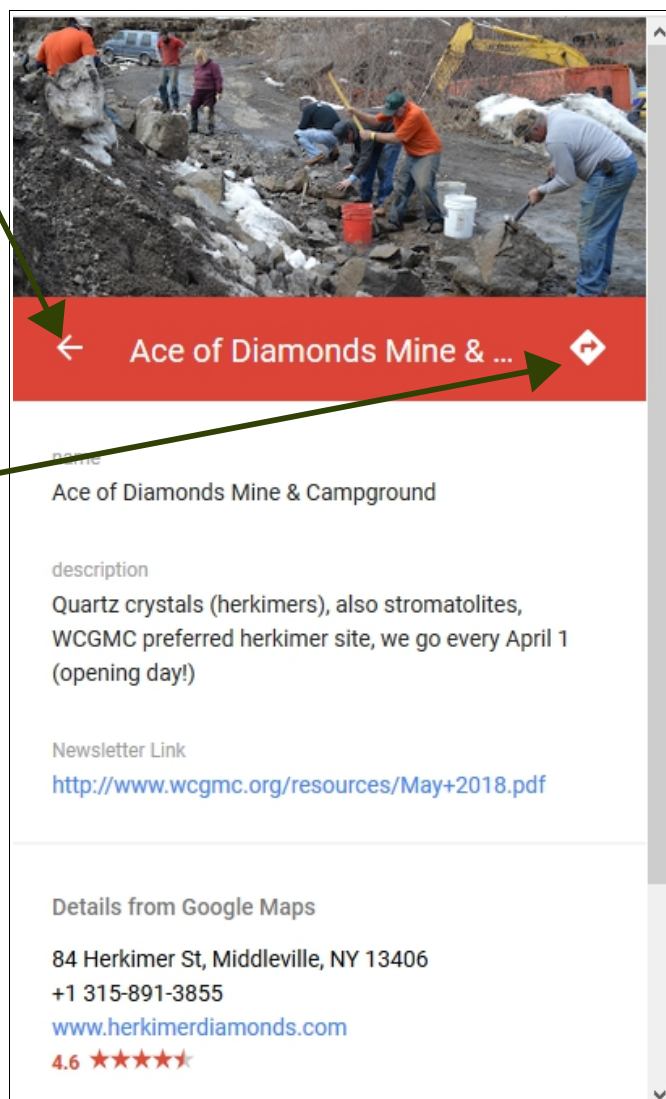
Ace of Diamonds Mine & ...

name
Ace of Diamonds Mine & Campground

description
Quartz crystals (herkimers), also stromatolites, WCGMC preferred herkimer site, we go every April 1 (opening day!)

Newsletter Link
http://www.wcgmc.org/resources/May+2018.pdf

Details from Google Maps
84 Herkimer St, Middleville, NY 13406
+1 315-891-3855
www.herkimerdiamonds.com
4.6 ★★★★★